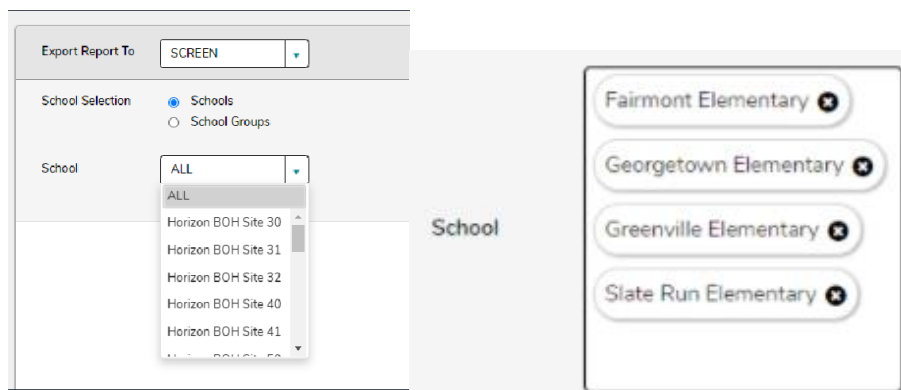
Export Report To SCREEN

School Selection
Schools
School Groups

School ALL

ALL
Horizon BOH Site 30
Horizon BOH Site 31
Horizon BOH Site 32
Horizon BOH Site 40
Horizon BOH Site 41
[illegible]

School

Fairmont Elementary
Georgetown Elementary
Greenville Elementary
Slate Run Elementary